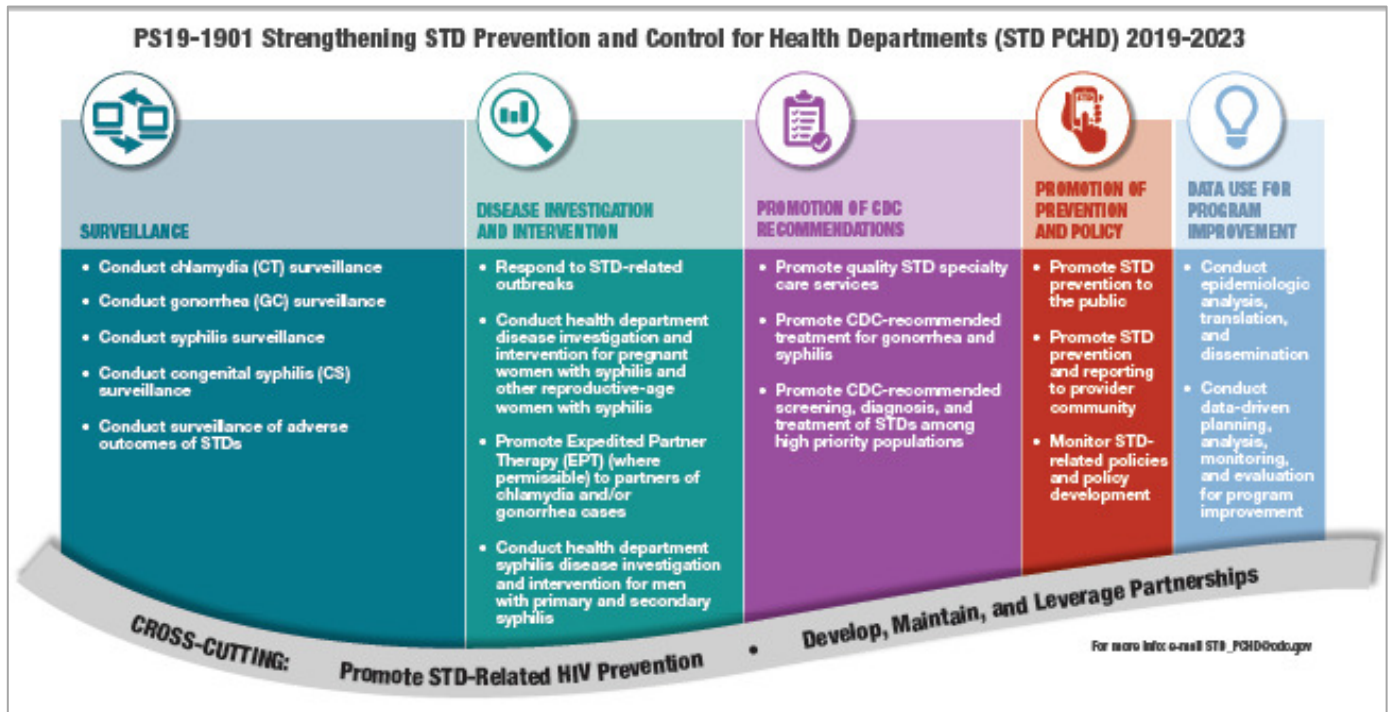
PS19-1901 Strengthening STD Prevention and Control for Health Departments (STD PCHD) 2019-2023

SURVEILLANCE

• Conduct chlamydia (CT) surveillance
• Conduct gonorrhea (GC) surveillance
• Conduct syphilis surveillance
• Conduct congenital syphilis (CS) surveillance
• Conduct surveillance of adverse outcomes of STDs

DISEASE INVESTIGATION AND INTERVENTION

• Respond to STD-related outbreaks
• Conduct health department disease investigation and intervention for pregnant women with syphilis and other reproductive-age women with syphilis
• Promote Expedited Partner Therapy (EPT) (where permissible) to partners of chlamydia and/or gonorrhea cases
• Conduct health department syphilis disease investigation and intervention for men with primary and secondary syphilis

PROMOTION OF CDC RECOMMENDATIONS

• Promote quality STD specialty care services
• Promote CDC-recommended treatment for gonorrhea and syphilis
• Promote CDC-recommended screening, diagnosis, and treatment of STDs among high priority populations

PROMOTION OF PREVENTION AND POLICY

• Promote STD prevention to the public
• Promote STD prevention and reporting to provider community
• Monitor STD-related policies and policy development

DATA USE FOR PROGRAM IMPROVEMENT

• Conduct epidemiologic analysis, translation, and dissemination
• Conduct data-driven planning, analysis, monitoring, and evaluation for program improvement

CROSS-CUTTING: Promote STD-Related HIV Prevention • Develop, Maintain, and Leverage Partnerships

For more info: e-mail STD_PCHD@cdc.gov